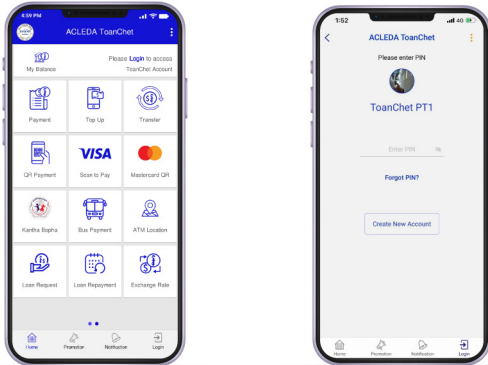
4:59 PM

ACLEDA ToanChet

My Balance

Please Login to access ToanChet Account

Payment

Top Up

Transfer

QR Payment

VISA

Scan to Pay

Mastercard QR

Kantha Bopha

Bus Payment

ATM Location

Loan Request

Loan Repayment

Exchange Rate

Home

Promotion

Notification

Login

1:52

40

ACLEDA ToanChet

Please enter PIN

ToanChet PT1

Enter PIN

Forgot PIN?

Create New Account

Home

Promotion

Notification

Login